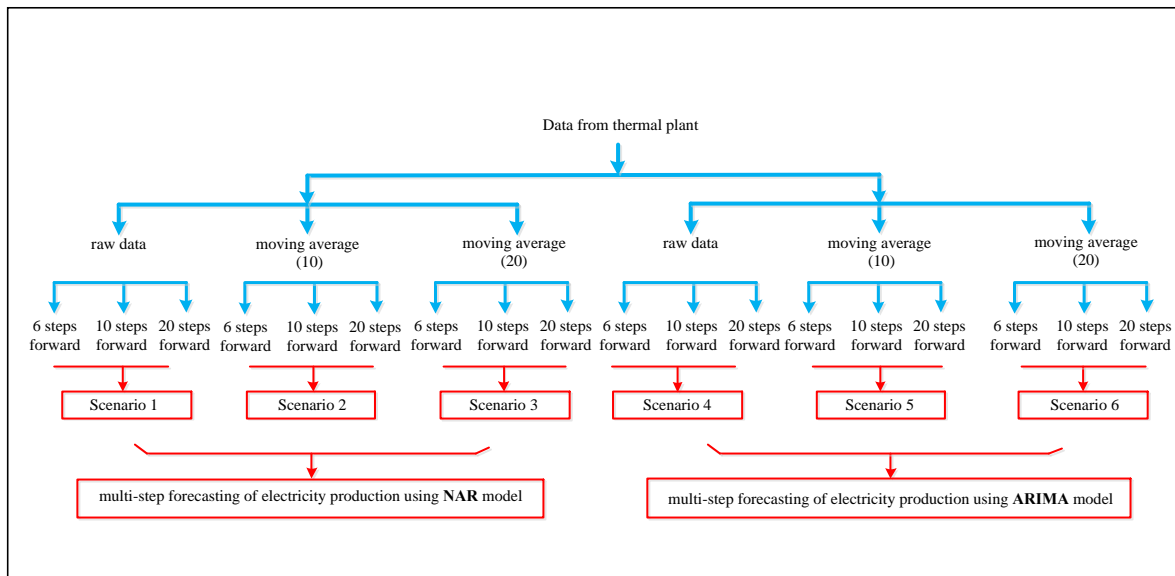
Data from thermal plant

raw data

moving average (10)

moving average (20)

raw data

moving average (10)

moving average (20)

6 steps forward

10 steps forward

20 steps forward

6 steps forward

10 steps forward

20 steps forward

6 steps forward

10 steps forward

20 steps forward

6 steps forward

10 steps forward

20 steps forward

6 steps forward

10 steps forward

20 steps forward

6 steps forward

10 steps forward

20 steps forward

Scenario 1

Scenario 2

Scenario 3

Scenario 4

Scenario 5

Scenario 6

multi-step forecasting of electricity production using **NAR** model

multi-step forecasting of electricity production using **ARIMA** model